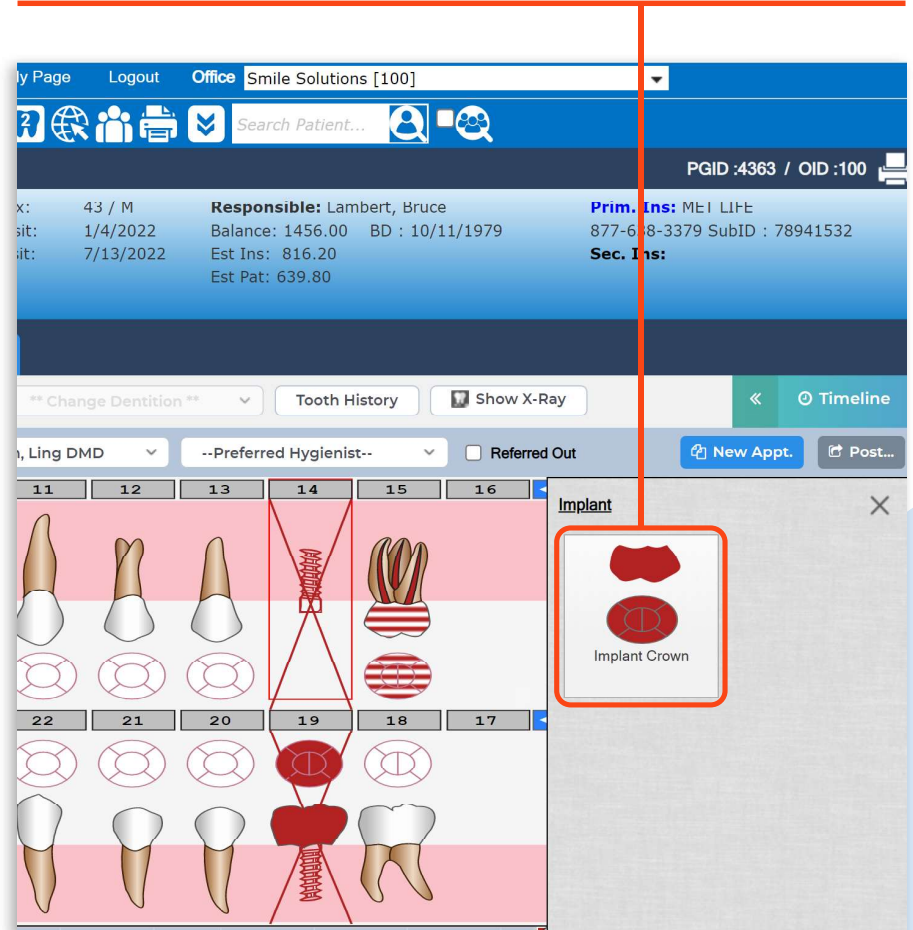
ly Page Logout Office Smile Solutions [100]

Search Patient...

PGID :4363 / OID :100

x: 43 / M
sit: 1/4/2022
sit: 7/13/2022

Responsible: Lambert, Bruce
Balance: 1456.00 BD : 10/11/1979
Est Ins: 816.20
Est Pat: 639.80

Prim. Ins: MET LIFE
877-6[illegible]8-3379 SubID : 78941532
Sec. Ins:

** Change Dentition ** Tooth History Show X-Ray « Timeline

n, Ling DMD --Preferred Hygienist-- Referred Out New Appt. Post...

11 12 13 14 15 16

Implant

Implant Crown

22 21 20 19 18 17